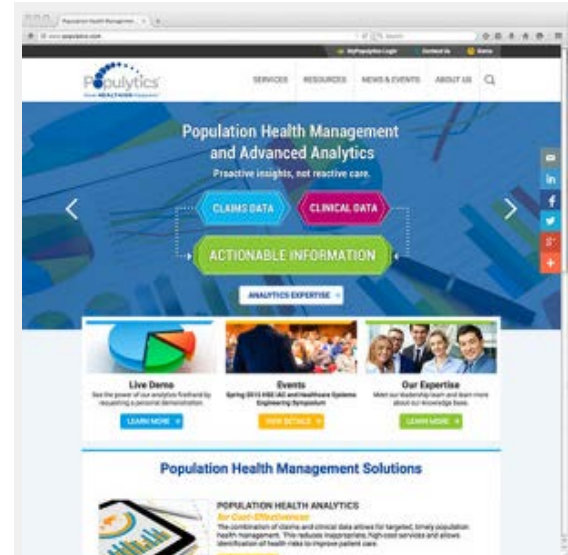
Population Health Managem... ×

www.populytics.com

MyPopulytics Login   Contact Us   Demo

Populytics

SERVICES   RESOURCES   NEWS & EVENTS   ABOUT US

Population Health Management and Advanced Analytics

Proactive insights, not reactive care.

CLAIMS DATA   CLINICAL DATA

ACTIONABLE INFORMATION

ANALYTICS EXPERTISE

Live Demo
See the power of our analytics firsthand by requesting a personal demonstration.
LEARN MORE

Events
Spring 2015 HSE IAG and Healthcare Systems Engineering Symposium
VIEW DETAILS

Our Expertise
Meet our leadership team and learn more about our knowledge base.
LEARN MORE

Population Health Management Solutions

POPULATION HEALTH ANALYTICS
for Cost-Effectiveness
The combination of claims and clinical data allows for targeted, timely population health management. This reduces inappropriate, high-cost services and allows identification of health risks to improve patient care.